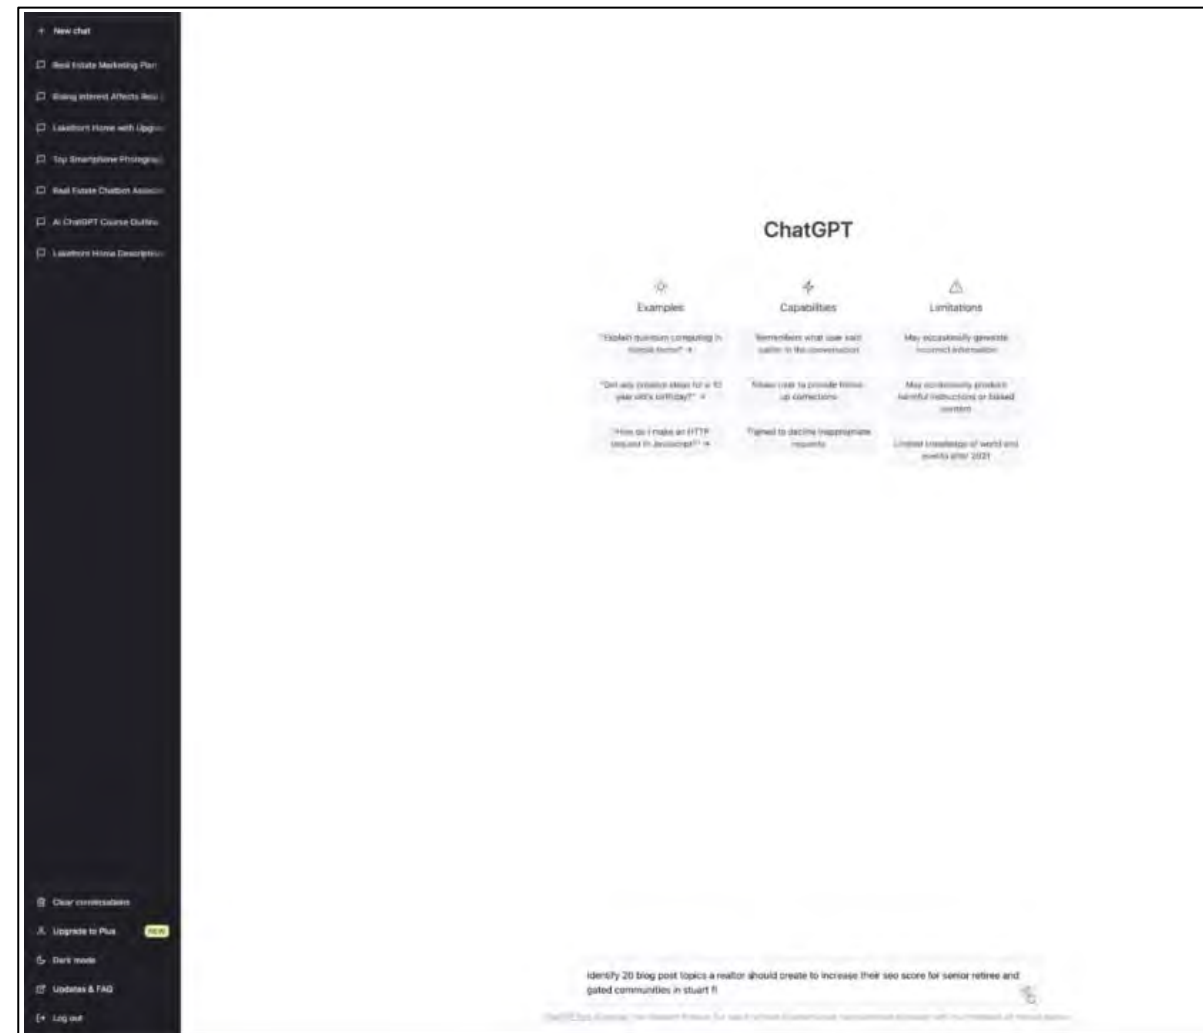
+ New chat

Real Estate Marketing Plan

Rising Interest Affects Real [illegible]

Lakefront Home with Upgr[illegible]

Top Smartphone Photogra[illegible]

Real Estate Chatbot Assist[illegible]

AI ChatGPT Course Outline

Lakefront Home Description

ChatGPT

Examples

"Explain quantum computing in simple terms" →

"Got any creative ideas for a 10 year old's birthday?" →

"How do I make an HTTP request in Javascript?" →

Capabilities

Remembers what user said earlier in the conversation

Allows user to provide follow-up corrections

Trained to decline inappropriate requests

Limitations

May occasionally generate incorrect information

May occasionally produce harmful instructions or biased content

Limited knowledge of world and events after 2021

Clear conversations

Upgrade to Plus NEW

Dark mode

Updates & FAQ

Log out

identify 20 blog post topics a realtor should create to increase their seo score for senior retiree and gated communities in stuart fl

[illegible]